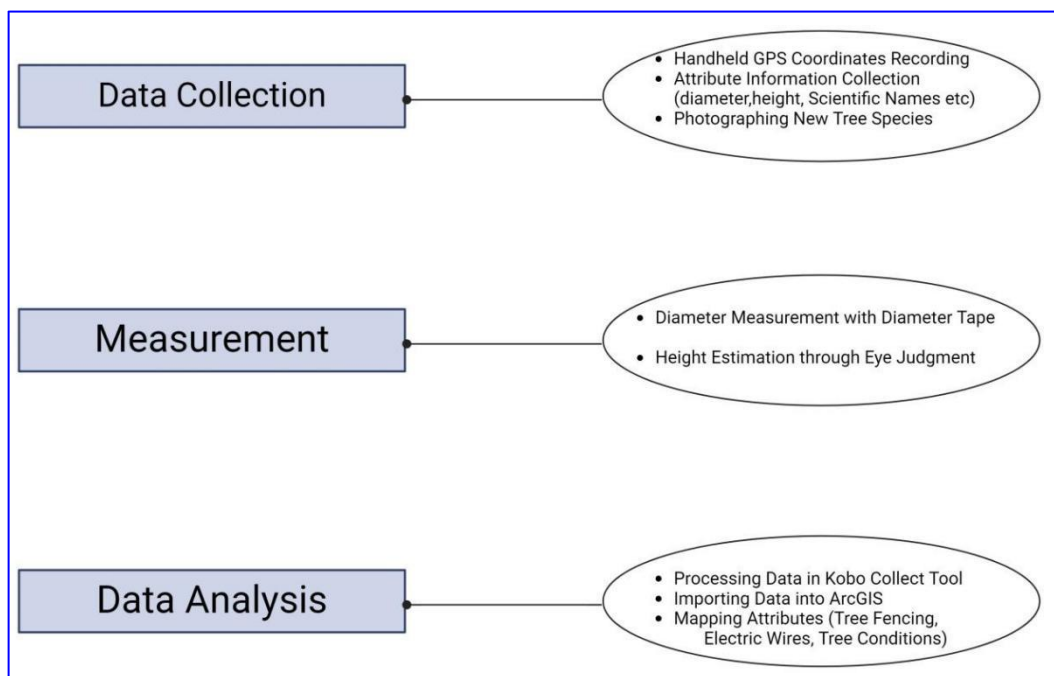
Data Collection

- Handheld GPS Coordinates Recording
- Attribute Information Collection (diameter,height, Scientific Names etc)
- Photographing New Tree Species

Measurement

- Diameter Measurement with Diameter Tape
- Height Estimation through Eye Judgment

Data Analysis

- Processing Data in Kobo Collect Tool
- Importing Data into ArcGIS
- Mapping Attributes (Tree Fencing, Electric Wires, Tree Conditions)